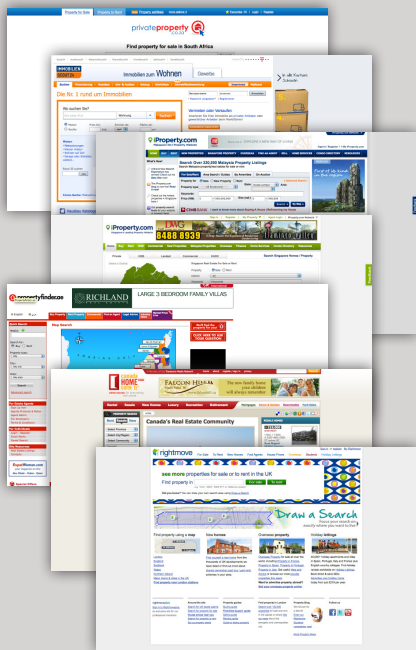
privateproperty

Find property for sale in South Africa

IMMOBILIEN SCOUT 24

Immobilien zum Wohnen

Die Nr. 1 rund um Immobilien

Wo suchen Sie?

Suchen

iProperty.com

Search Over 120,000 Malaysia Property Listings

iProperty.com

6488 8939

propertyfinder.ae

RICHLAND

LARGE 3 BEDROOM FAMILY VILLAS

Map Search

Canada HOME.ca

FALCON HOMES

Canada's Real Estate Community

rightmove

see more properties for sale or to rent in the UK

Find property in

For sale

To rent

Draw a Search

Find property using a map

New homes

Overseas property

Holiday lettings